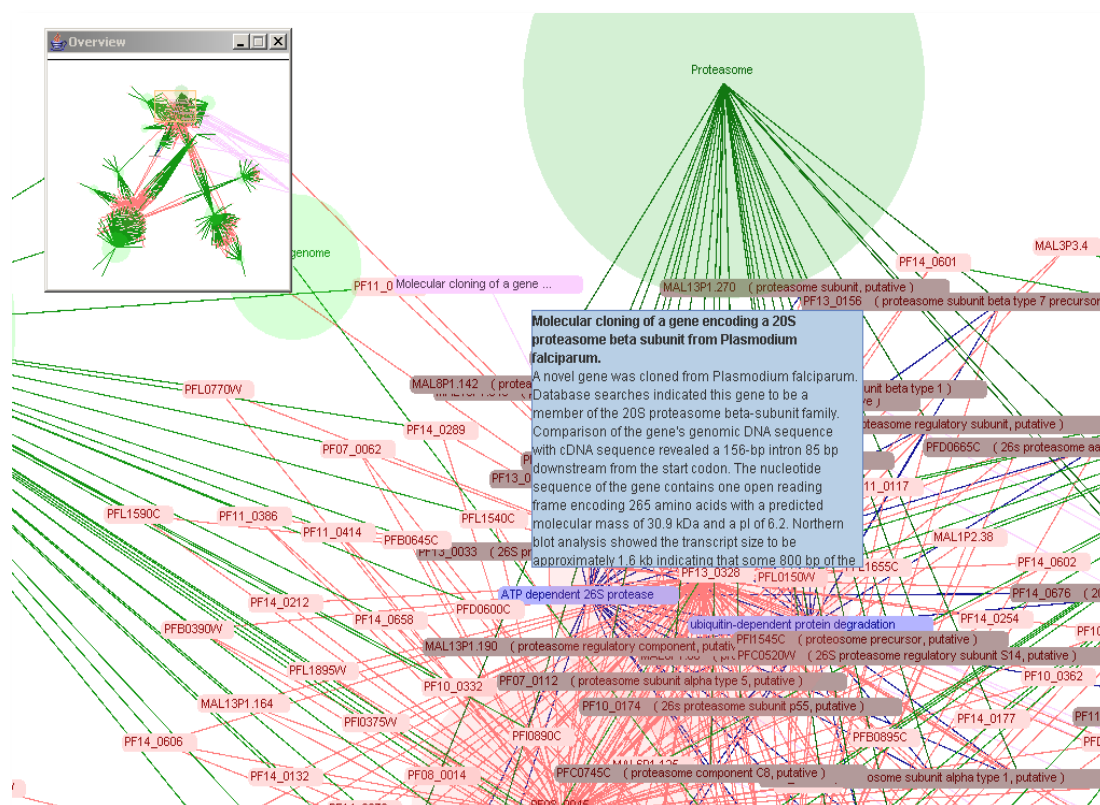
Overview

Proteasome

genome

PF11_0 Molecular cloning of a gene ...

MAL13P1.270 ( proteasome subunit, putative )

PF14_0601

MAL3P3.4

PF13_0156 ( proteasome subunit beta type 7 precursor

**Molecular cloning of a gene encoding a 20S proteasome beta subunit from Plasmodium falciparum.**
A novel gene was cloned from Plasmodium falciparum. Database searches indicated this gene to be a member of the 20S proteasome beta-subunit family. Comparison of the gene's genomic DNA sequence with cDNA sequence revealed a 156-bp intron 85 bp downstream from the start codon. The nucleotide sequence of the gene contains one open reading frame encoding 265 amino acids with a predicted molecular mass of 30.9 kDa and a pI of 6.2. Northern blot analysis showed the transcript size to be approximately 1.6 kb indicating that some 800 bp of the

PFL0770W

MAL8P1.142 ( proteas

unit beta type 1 )

PF14_0289

oteasome regulatory subunit, putative )

PF07_0062

PFD0665C ( 26s proteasome aa

PF13_0

11_0117

PFL1590C

PF11_0386

PF11_0414

PFB0645C

PFL1540C

PF13_0033 ( 26S pr

MAL1P2.38

PF13_0328

PFL0150W

L1655C

PF14_0602

ATP dependent 26S protease

PF14_0212

PFD0600C

PF14_0676

PFB0390W

PF14_0658

ubiquitin-dependent protein degradation

PF14_0254

PFI1545C ( proteosome precursor, putative )

MAL13P1.190 ( proteasome regulatory component, putativ

PFC0520W ( 26S proteasome regulatory subunit S14, putative )

PFL1895W

PF10_0332

PF07_0112 ( proteasome subunit alpha type 5, putative )

PF10_0362

MAL13P1.164

PF10_0174 ( 26s proteasome subunit p55, putative )

PFI0375W

PF14_0177

PFI0890C

PF14_0606

PFB0895C

PF14_0132

PF08_0014

PFC0745C ( proteasome component C8, putative )

osome subunit alpha type 1, putative )